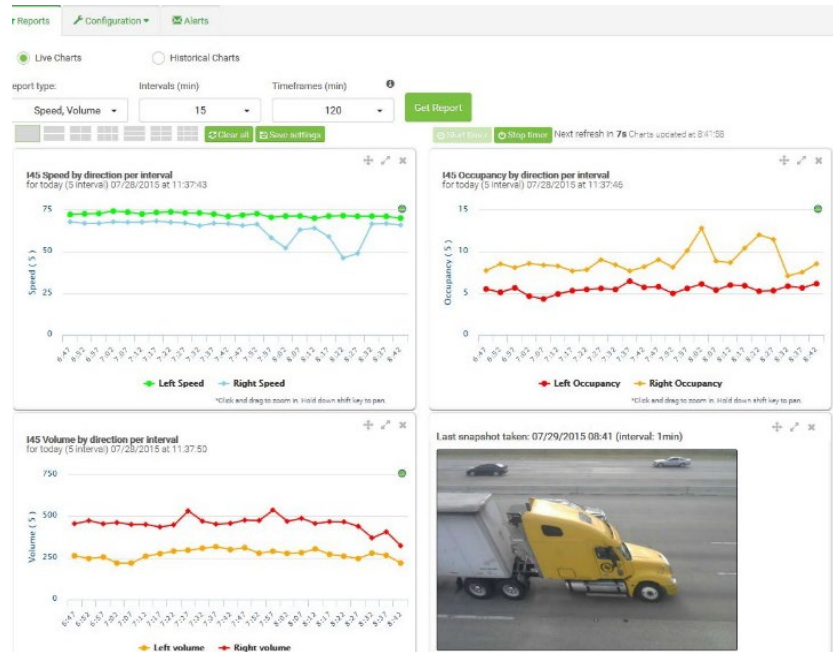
r Reports | Configuration ▾ | Alerts

Live Charts
Historical Charts

eport type: Speed, Volume
Intervals (min) 15
Timeframes (min) 120
Get Report

Clear all | Save settings

Start timer | Stop timer | Next refresh in 7s Charts updated at 8:41:58

I45 Speed by direction per interval
for today (5 interval) 07/28/2015 at 11:37:43

Speed ( 5 )
75
50
25
0

6:47 6:52 6:57 7:02 7:07 7:12 7:17 7:22 7:27 7:32 7:37 7:42 7:47 7:52 7:57 8:02 8:07 8:12 8:17 8:22 8:27 8:32 8:37 8:42

Left Speed   Right Speed

*Click and drag to zoom in. Hold down shift key to pan.

I45 Occupancy by direction per interval
for today (5 interval) 07/28/2015 at 11:37:46

Occupancy ( 5 )
15
10
5
0

6:47 6:52 6:57 7:02 7:07 7:12 7:17 7:22 7:27 7:32 7:37 7:42 7:47 7:52 7:57 8:02 8:07 8:12 8:17 8:22 8:27 8:32 8:37 8:42

Left Occupancy   Right Occupancy

*Click and drag to zoom in. Hold down shift key to pan.

I45 Volume by direction per interval
for today (5 interval) 07/28/2015 at 11:37:50

Volume ( 5 )
750
500
250
0

6:47 6:52 6:57 7:02 7:07 7:12 7:17 7:22 7:27 7:32 7:37 7:42 7:47 7:52 7:57 8:02 8:07 8:12 8:17 8:22 8:27 8:32 8:37 8:42

Left volume   Right volume

Last snapshot taken: 07/29/2015 08:41 (interval: 1min)